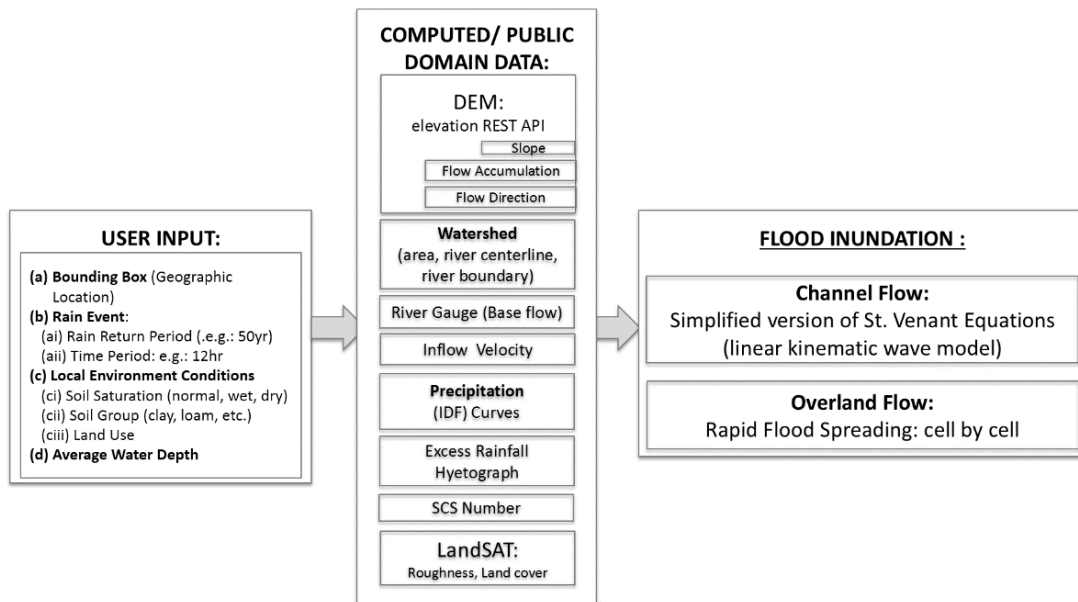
USER INPUT:

(a) Bounding Box (Geographic Location)
(b) Rain Event:
(ai) Rain Return Period (e.g.: 50yr)
(aii) Time Period: e.g.: 12hr
(c) Local Environment Conditions
(ci) Soil Saturation (normal, wet, dry)
(cii) Soil Group (clay, loam, etc.)
(ciii) Land Use
(d) Average Water Depth

COMPUTED/ PUBLIC DOMAIN DATA:

DEM:
elevation REST API

Slope

Flow Accumulation

Flow Direction

Watershed
(area, river centerline, river boundary)

River Gauge (Base flow)

Inflow Velocity

Precipitation
(IDF) Curves

Excess Rainfall Hyetograph

SCS Number

LandSAT:
Roughness, Land cover

FLOOD INUNDATION :

Channel Flow:
Simplified version of St. Venant Equations (linear kinematic wave model)

Overland Flow:
Rapid Flood Spreading: cell by cell